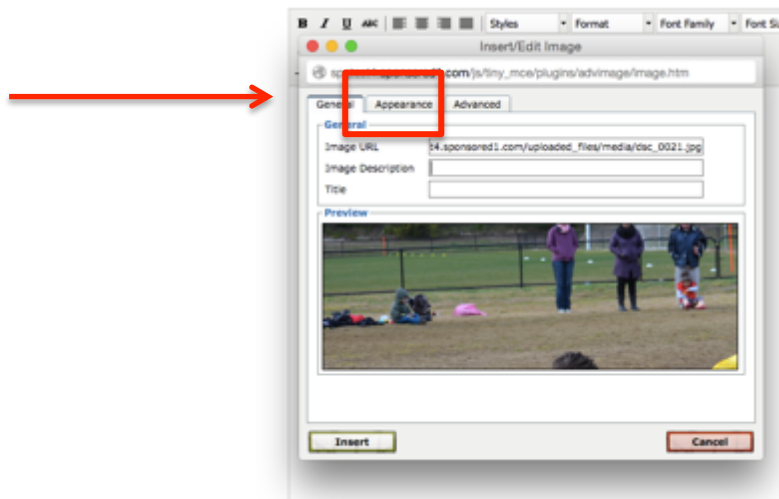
B I U ABC Styles Format Font Family Font Si

Insert/Edit Image

sp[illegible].com/js/tiny_mce/plugins/advimage/image.htm

General Appearance Advanced

General

Image URL 24.sponsored1.com/uploaded_files/media/dsc_0021.jpg

Image Description

Title

Preview

Insert

Cancel